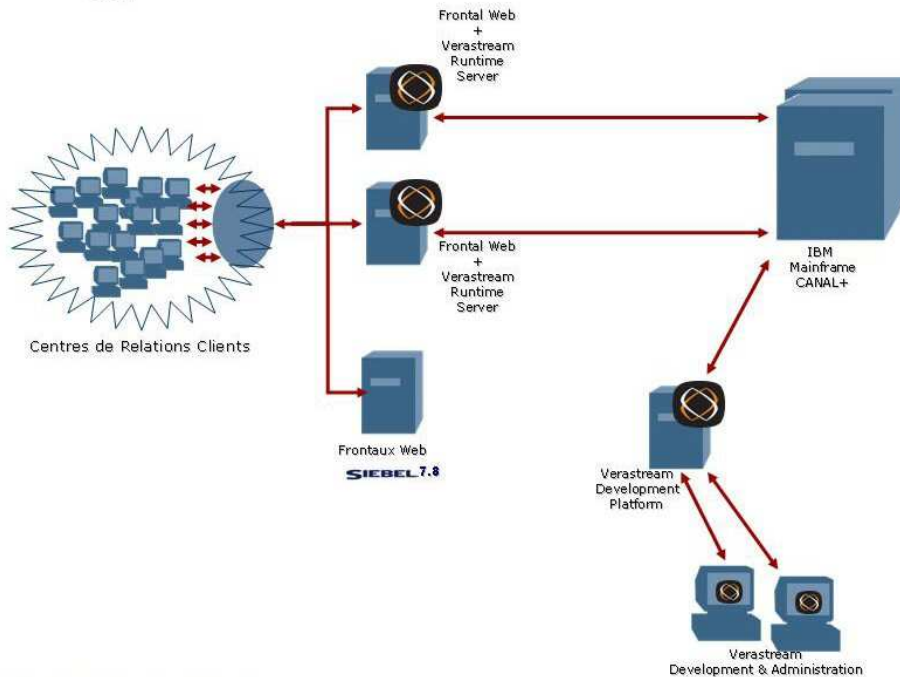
Frontal Web
+
Verastream
Runtime
Server

Centres de Relations Clients

Frontal Web
+
Verastream
Runtime
Server

IBM
Mainframe
CANAL+

Frontaux Web

SIEBEL 7.8

Verastream
Development
Platform

Verastream
Development & Administration